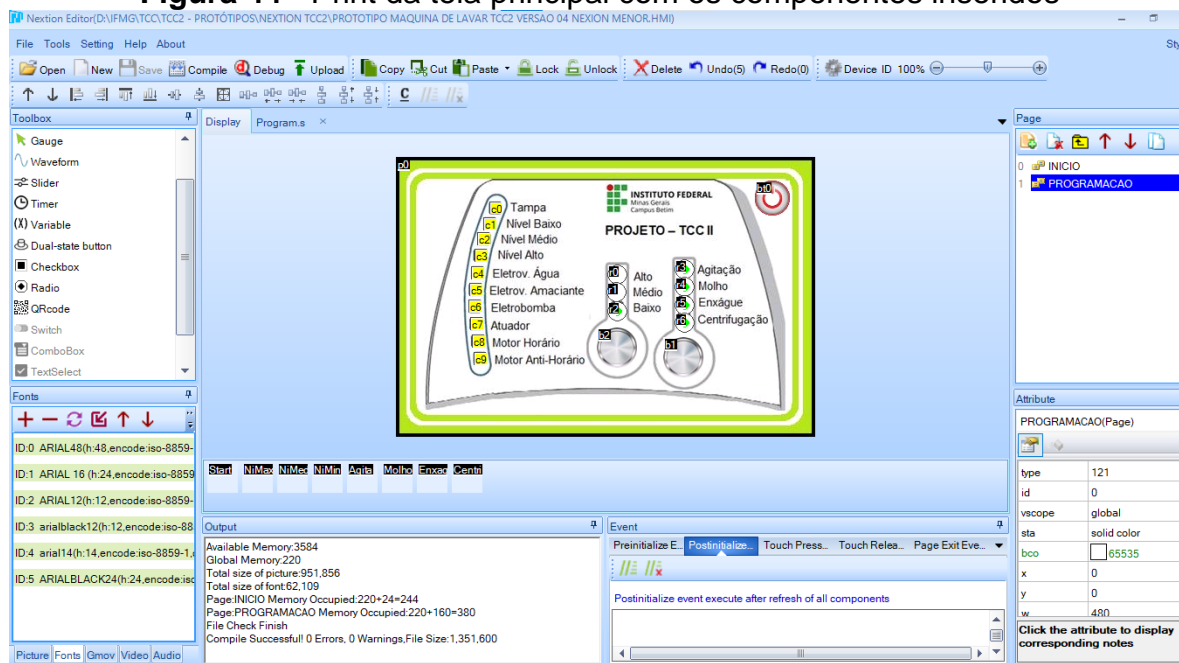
Figura 11 - Print da tela principal com os componentes inseridos

Nextion Editor(D:\IFMG\TCC\TCC2 - PROTÓTIPOS\NEXTION TCC2\PROTOTIPO MAQUINA DE LAVAR TCC2 VERSAO 04 NEXION MENOR.HMI)

File Tools Setting Help About

Open New Save Compile Debug Upload Copy Cut Paste Lock Unlock Delete Undo(5) Redo(0) Device ID 100%

Toolbox
Gauge
Waveform
Slider
Timer
Variable
Dual-state button
Checkbox
Radio
QRcode
Switch
ComboBox
TextSelect

Fonts
ID:0 ARIAL48(h:48,encode:iso-8859-
ID:1 ARIAL 16 (h:24,encode:iso-8859
ID:2 ARIAL12(h:12,encode:iso-8859-
ID:3 arialblack12(h:12,encode:iso-88
ID:4 arial14(h:14,encode:iso-8859-1,
ID:5 ARIALBLACK24(h:24,encode:iso

Picture Fonts Gmov Video Audio

Display Program.s

p0
c0 Tampa
c1 Nível Baixo
c2 Nível Médio
c3 Nível Alto
c4 Eletrov. Água
c5 Eletrov. Amaciante
c6 Eletrobomba
c7 Atuador
c8 Motor Horário
c9 Motor Anti-Horário
INSTITUTO FEDERAL Minas Gerais Campus Betim
PROJETO – TCC II
b10
r0 Alto
r1 Médio
r2 Baixo
r3 Agitação
r4 Molho
r5 Enxágue
r6 Centrifugação
b2
b1

Start NiMax NiMed NiMin Agita Molho Enxag Centri

Output
Available Memory:3584
Global Memory:220
Total size of picture:951,856
Total size of font:62,109
Page:INICIO Memory Occupied:220+24=244
Page:PROGRAMACAO Memory Occupied:220+160=380
File Check Finish
Compile Successful! 0 Errors, 0 Warnings,File Size:1,351,600

Event
Preinitialize E.. Postinitialize.. Touch Press.. Touch Relea.. Page Exit Eve..
Postinitialize event execute after refresh of all components

Page
0 INICIO
1 PROGRAMACAO

Attribute
PROGRAMACAO(Page)

| | |
|---|---|
| type | 121 |
| id | 0 |
| vscope | global |
| sta | solid color |
| bco | 65535 |
| x | 0 |
| y | 0 |
| w | 480 |

Click the attribute to display corresponding notes